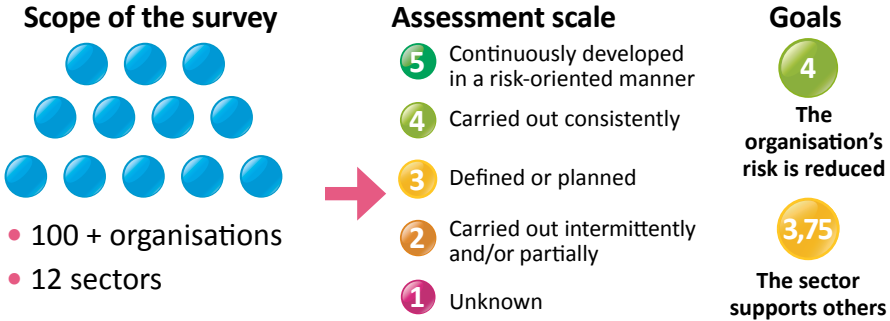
Scope of the survey

• 100 + organisations
• 12 sectors

Assessment scale

5 Continuously developed in a risk-oriented manner
4 Carried out consistently
3 Defined or planned
2 Carried out intermittently and/or partially
1 Unknown

Goals

4
The organisation's risk is reduced

3,75
The sector supports others